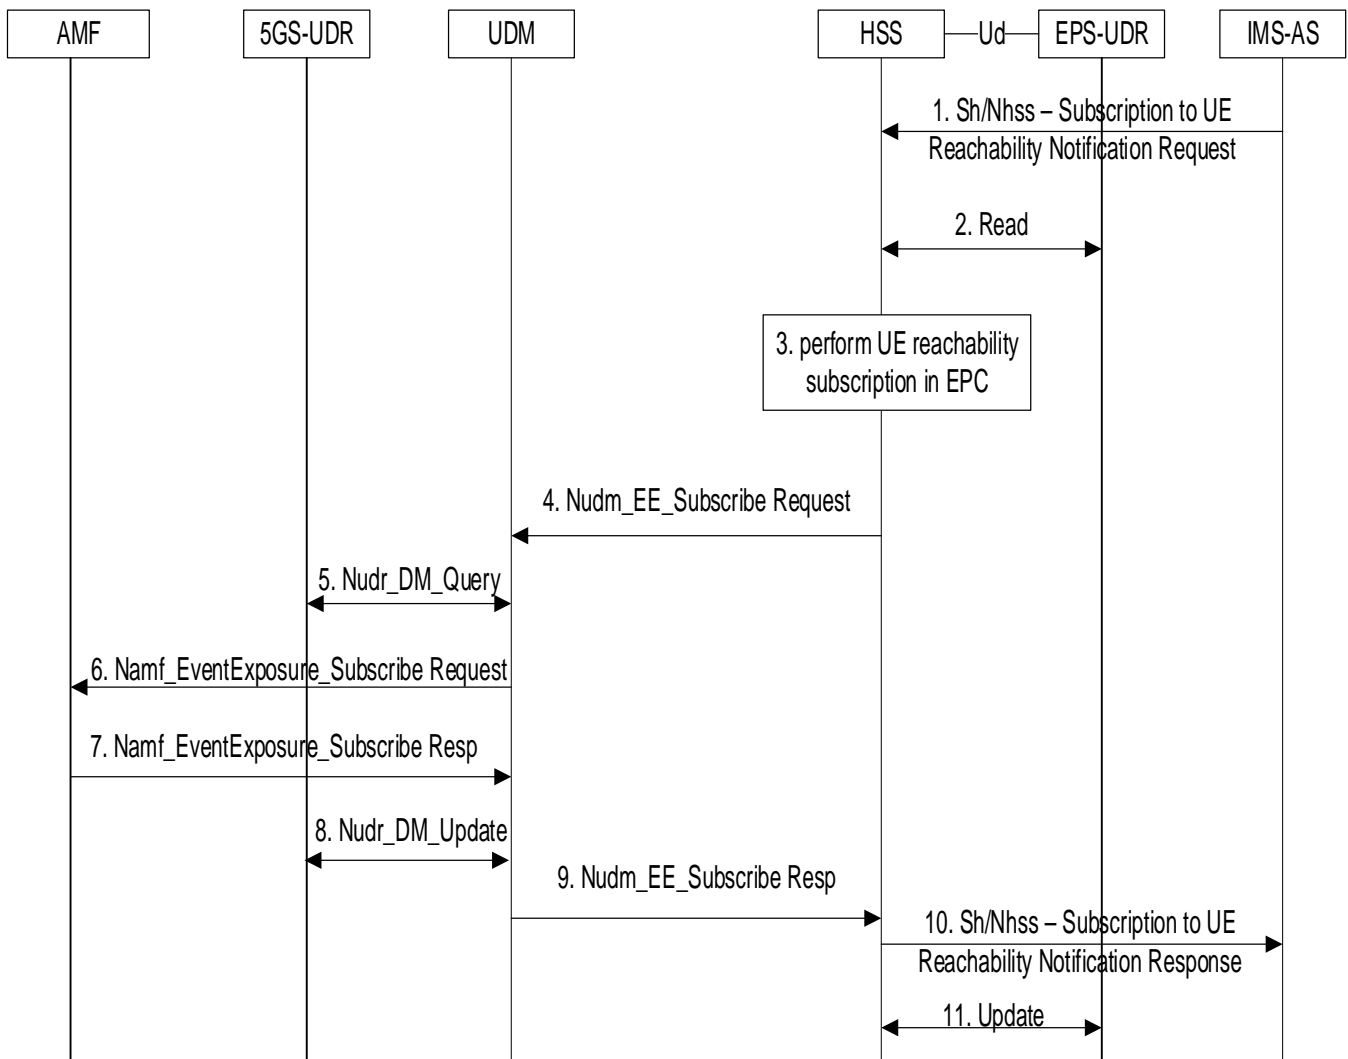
AMF

5GS-UDR

UDM

HSS

Ud

EPS-UDR

IMS-AS

1. Sh/Nhss – Subscription to UE Reachability Notification Request

2. Read

3. perform UE reachability subscription in EPC

4. Nudm_EE_Subscribe Request

5. Nudr_DM_Query

6. Namf_EventExposure_Subscribe Request

7. Namf_EventExposure_Subscribe Resp

8. Nudr_DM_Update

9. Nudm_EE_Subscribe Resp

10. Sh/Nhss – Subscription to UE Reachability Notification Response

11. Update